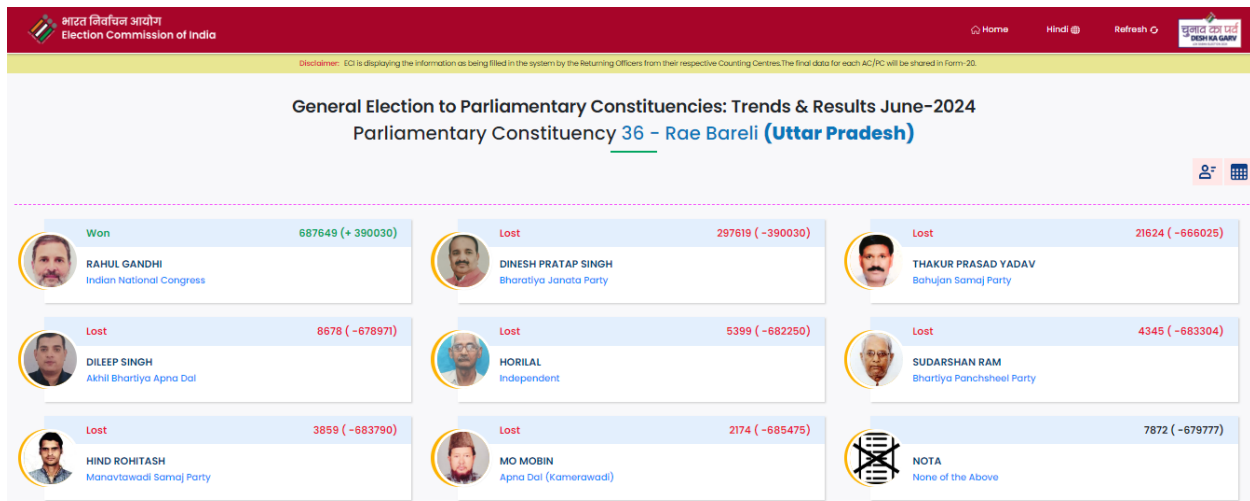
भारत निर्वाचन आयोग
Election Commission of India

Home Hindi Refresh

चुनाव का पर्व DESH KA GARV

Disclaimer: ECI is displaying the information as being filled in the system by the Returning Officers from their respective Counting Centres.The final data for each AC/PC will be shared in Form-20.

General Election to Parliamentary Constituencies: Trends & Results June-2024

Parliamentary Constituency 36 - Rae Bareli (Uttar Pradesh)

Won 687649 (+ 390030)
RAHUL GANDHI
Indian National Congress

Lost 297619 ( -390030)
DINESH PRATAP SINGH
Bharatiya Janata Party

Lost 21624 ( -666025)
THAKUR PRASAD YADAV
Bahujan Samaj Party

Lost 8678 ( -678971)
DILEEP SINGH
Akhil Bhartiya Apna Dal

Lost 5399 ( -682250)
HORILAL
Independent

Lost 4345 ( -683304)
SUDARSHAN RAM
Bhartiya Panchsheel Party

Lost 3859 ( -683790)
HIND ROHITASH
Manavtawadi Samaj Party

Lost 2174 ( -685475)
MO MOBIN
Apna Dal (Kamerawadi)

7872 ( -679777)
NOTA
None of the Above